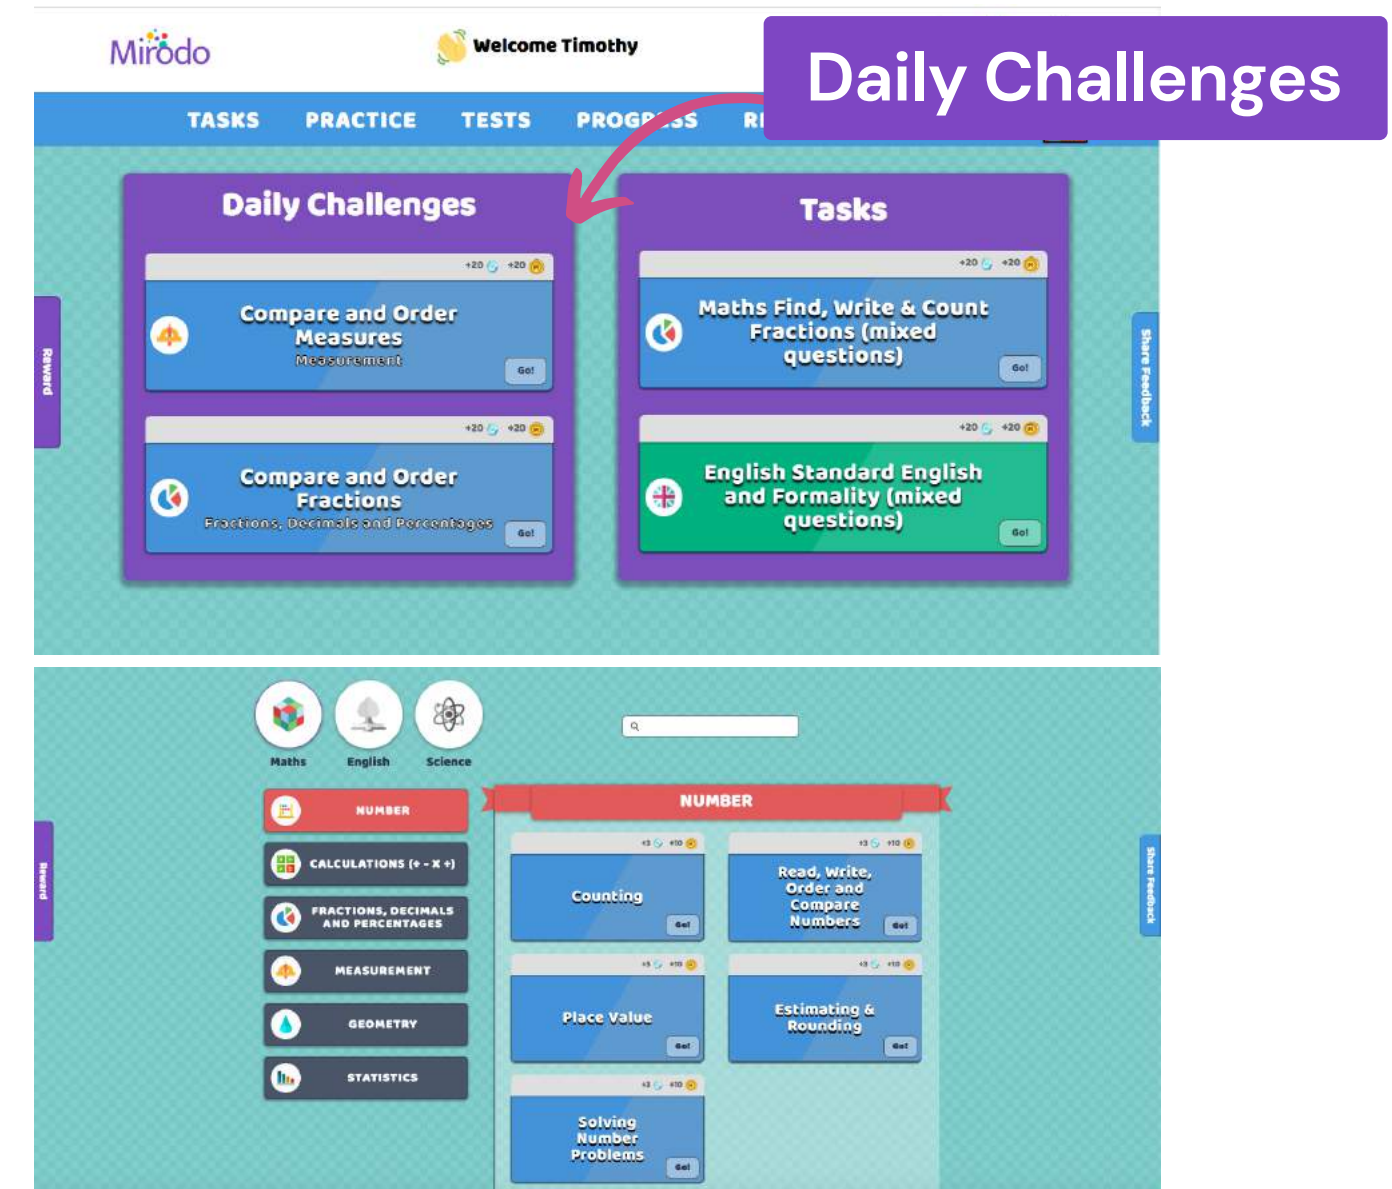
Mirodo

Welcome Timothy

Daily Challenges

TASKS PRACTICE TESTS PROGR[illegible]SS R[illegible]

Reward

Daily Challenges

+20 +20

Compare and Order Measures
Measurement
Go!

+20 +20

Compare and Order Fractions
Fractions, Decimals and Percentages
Go!

Tasks

+20 +20

Maths Find, Write & Count Fractions (mixed questions)
Go!

+20 +20

English Standard English and Formality (mixed questions)
Go!

Share Feedback

Maths English Science

Reward

NUMBER

CALCULATIONS (+ - x ÷)

FRACTIONS, DECIMALS AND PERCENTAGES

MEASUREMENT

GEOMETRY

STATISTICS

NUMBER

+3 +10
Counting
Go!

+3 +10
Read, Write, Order and Compare Numbers
Go!

+3 +10
Place Value
Go!

+3 +10
Estimating & Rounding
Go!

+3 +10
Solving Number Problems
Go!

Share Feedback